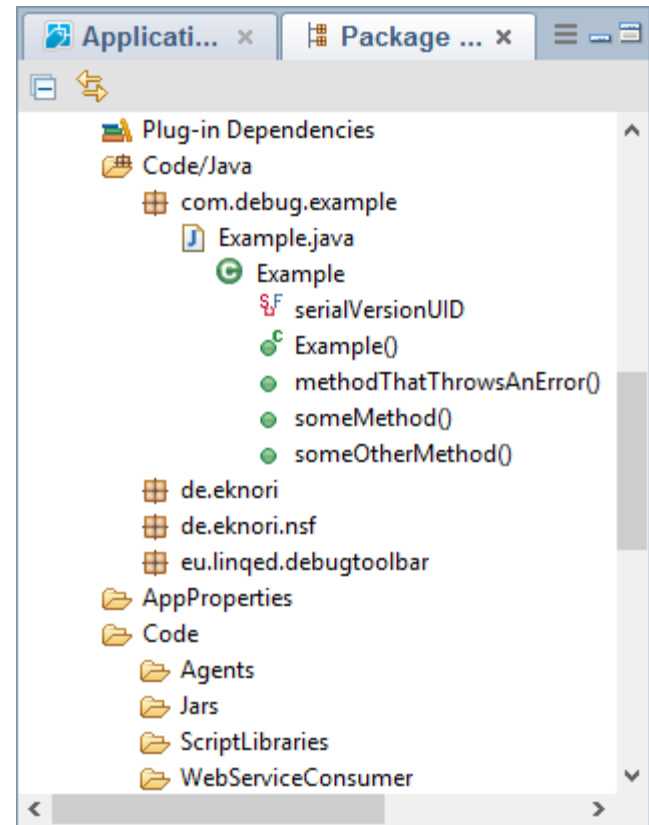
Applicati... ×
Package ... ×

Plug-in Dependencies
Code/Java
com.debug.example
Example.java
Example
serialVersionUID
Example()
methodThatThrowsAnError()
someMethod()
someOtherMethod()
de.eknori
de.eknori.nsf
eu.linqed.debugtoolbar
AppProperties
Code
Agents
Jars
ScriptLibraries
WebServiceConsumer